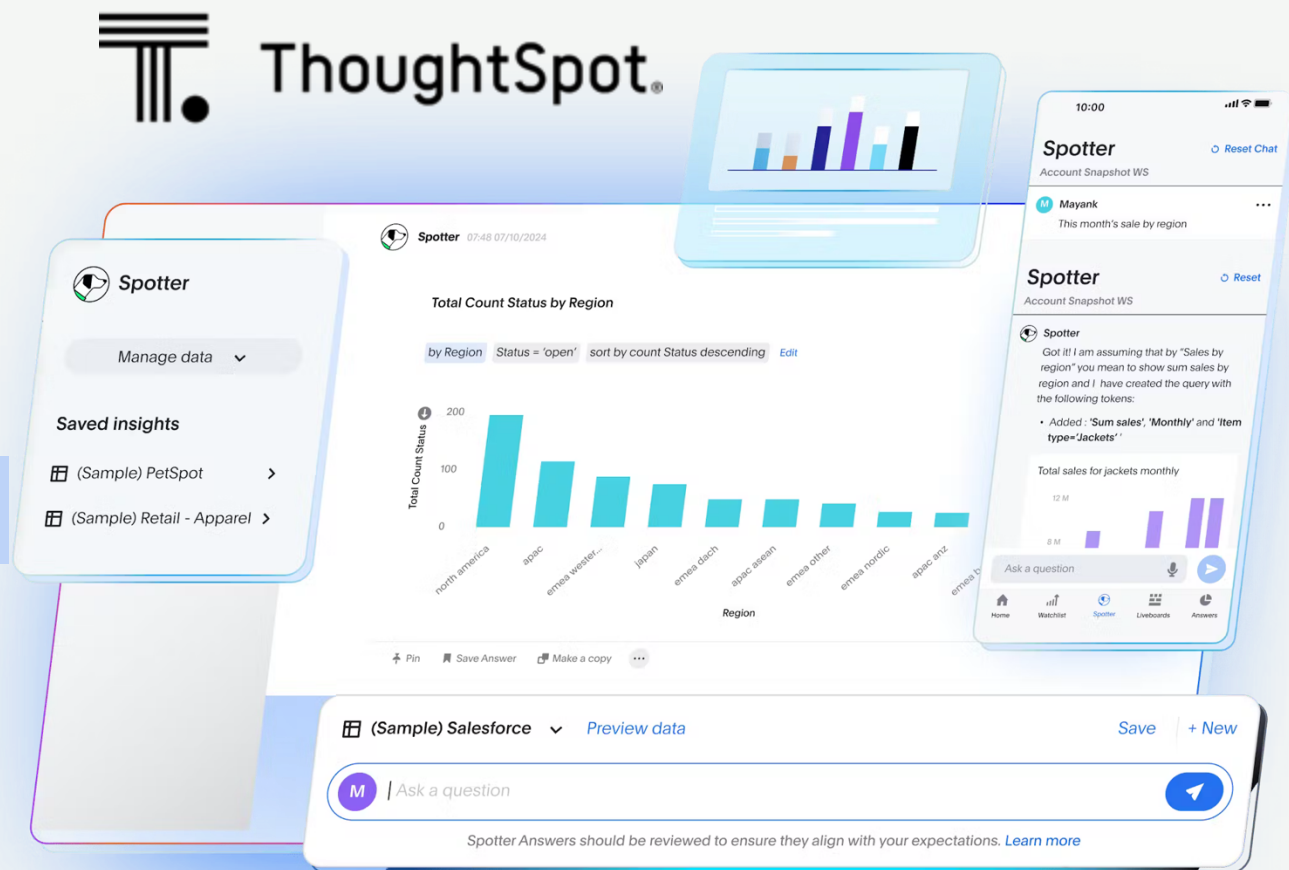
ThoughtSpot.

Spotter

Manage data

Saved insights

(Sample) PetSpot

(Sample) Retail - Apparel

Spotter 07:48 07/10/2024

Total Count Status by Region

by Region Status = 'open' sort by count Status descending Edit

Total Count Status

200

100

0

north america

apac

emea wester...

japan

emea dach

apac asean

emea other

emea nordic

apac anz

emea b

Region

Pin Save Answer Make a copy

10:00

Spotter

Reset Chat

Account Snapshot WS

Mayank

This month's sale by region

Spotter

Reset

Account Snapshot WS

Spotter

Got it! I am assuming that by "Sales by region" you mean to show sum sales by region and I have created the query with the following tokens:

• Added : 'Sum sales', 'Monthly' and 'Item type='Jackets''

Total sales for jackets monthly

12 M

8 M

Ask a question

Home Watchlist Spotter Liveboards Answers

(Sample) Salesforce Preview data Save + New

M Ask a question

Spotter Answers should be reviewed to ensure they align with your expectations. Learn more